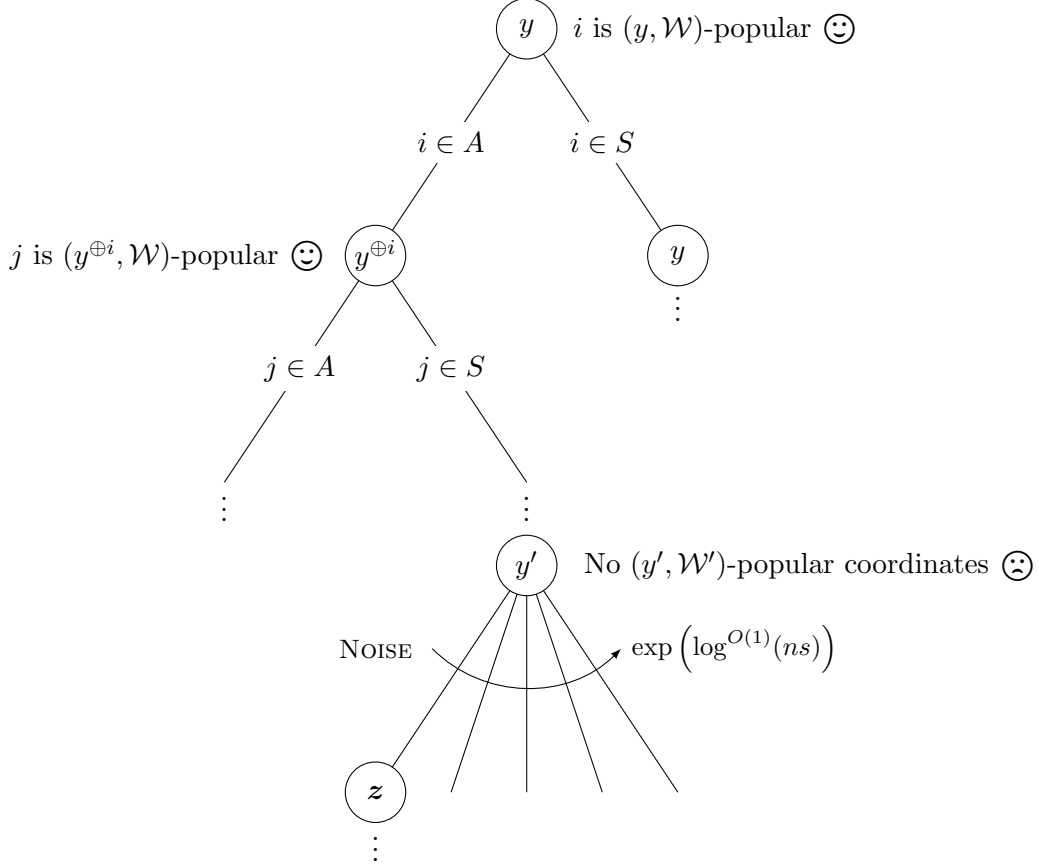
$y$ $i$ is $(y, \mathcal{W})$-popular ☺

$i \in A$ $i \in S$

$j$ is $(y^{\oplus i}, \mathcal{W})$-popular ☺ $y^{\oplus i}$

$y$

$\vdots$

$j \in A$ $j \in S$

$\vdots$ $\vdots$

$y'$ No $(y', \mathcal{W}')$-popular coordinates ☹

NOISE $\exp\left(\log^{O(1)}(ns)\right)$

$\boldsymbol{z}$

$\vdots$